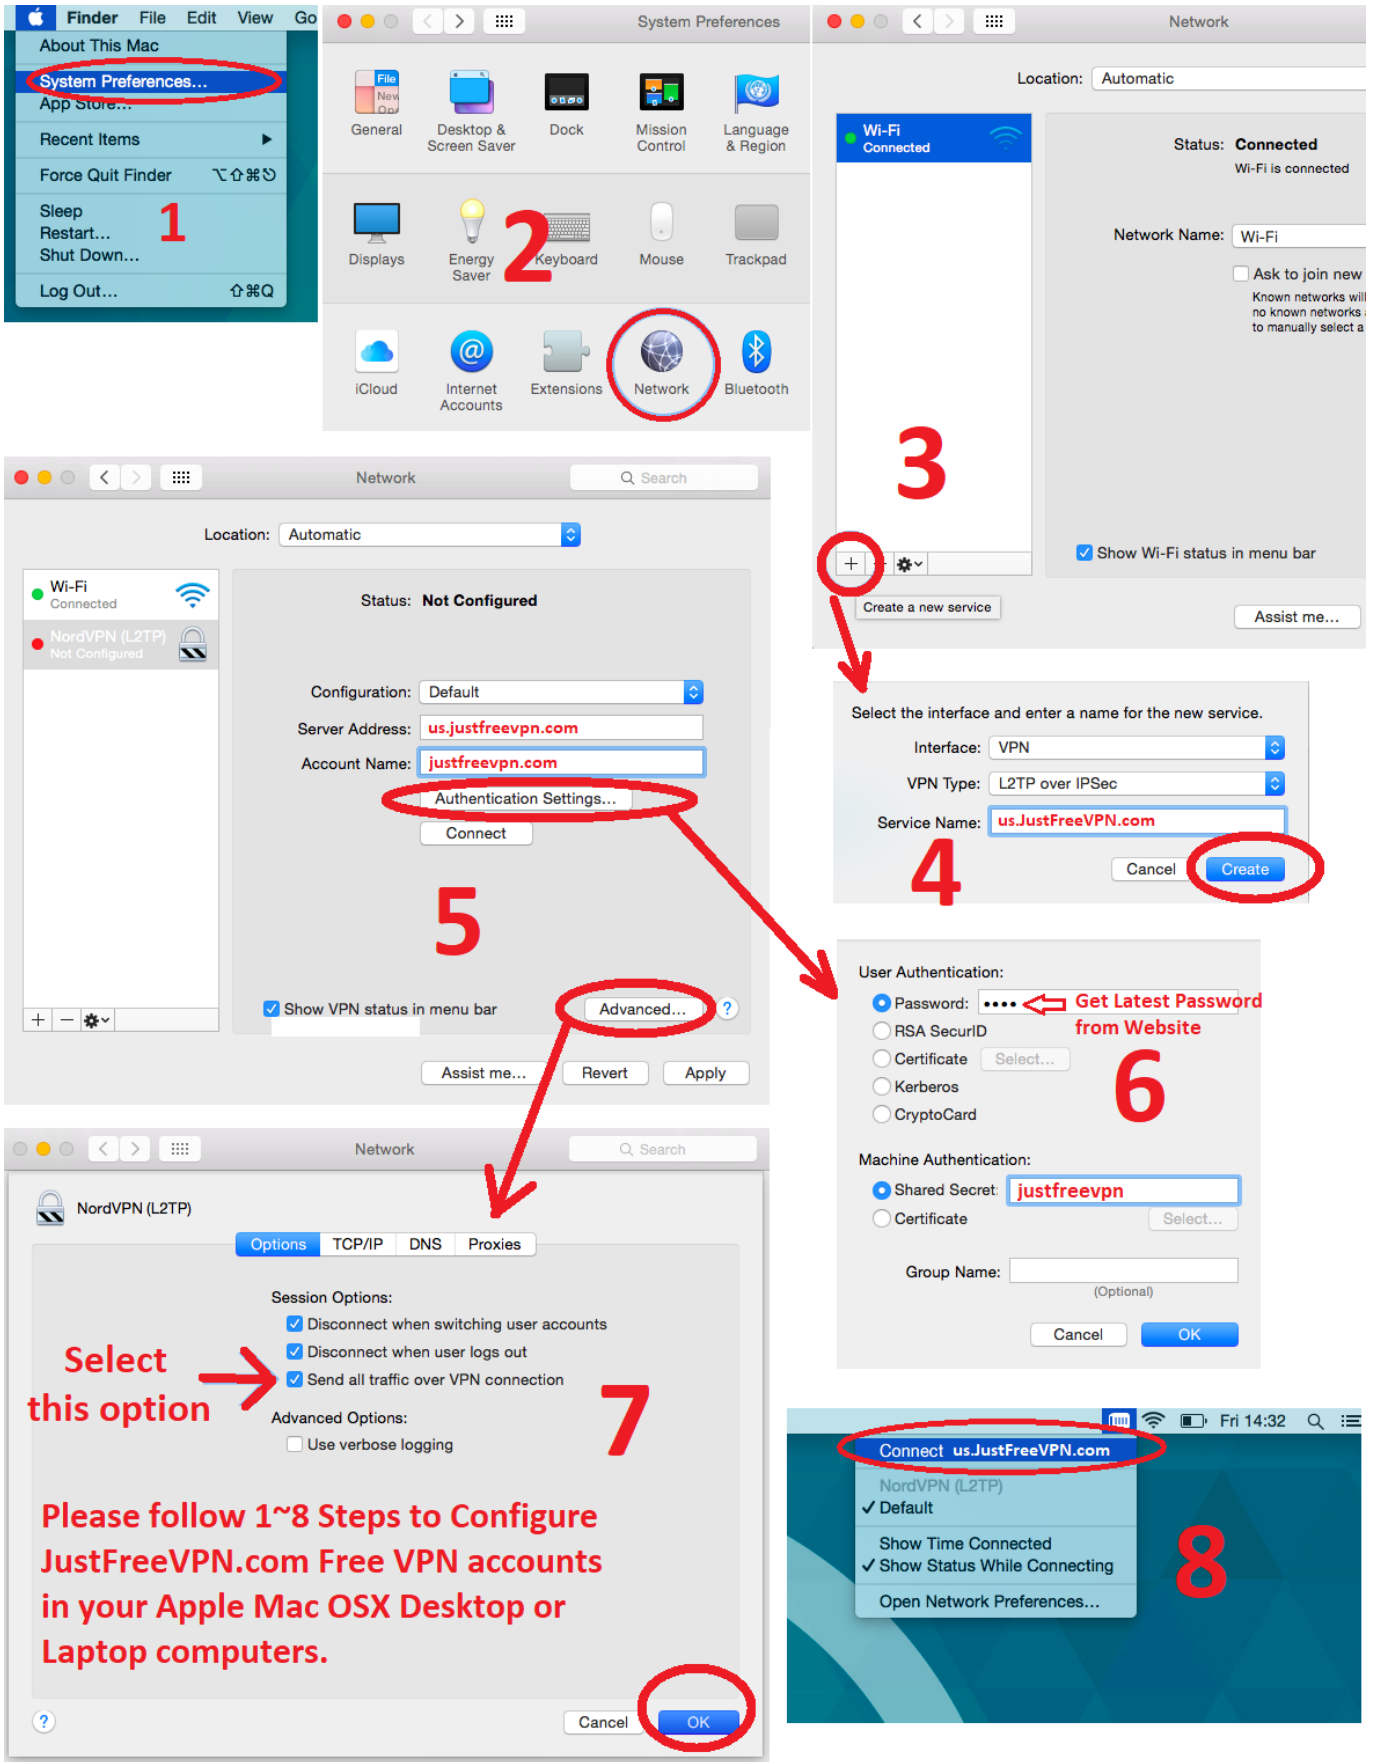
Finder File Edit View Go
About This Mac
System Preferences...
App Store...
Recent Items
Force Quit Finder ⌥⇧⌘⎋
Sleep
Restart...
Shut Down...
1
Log Out... ⇧⌘Q

System Preferences
General
Desktop & Screen Saver
Dock
Mission Control
Language & Region
Displays
Energy Saver
2
Keyboard
Mouse
Trackpad
iCloud
Internet Accounts
Extensions
Network
Bluetooth

Network
Location: Automatic
Wi-Fi
Connected
Status: Connected
Wi-Fi is connected
Network Name: Wi-Fi
Ask to join new
Known networks will
no known networks
to manually select a
3
Show Wi-Fi status in menu bar
Create a new service
Assist me...

Select the interface and enter a name for the new service.
Interface: VPN
VPN Type: L2TP over IPSec
Service Name: us.JustFreeVPN.com
4
Cancel
Create

Network
Search
Location: Automatic
Wi-Fi
Connected
NordVPN (L2TP)
Not Configured
Status: Not Configured
Configuration: Default
Server Address: us.justfreevpn.com
Account Name: justfreevpn.com
Authentication Settings...
Connect
5
Show VPN status in menu bar
Advanced...
?
Assist me...
Revert
Apply

User Authentication:
Password: ••••
Get Latest Password from Website
RSA SecurID
Certificate Select...
Kerberos
CryptoCard
6
Machine Authentication:
Shared Secret: justfreevpn
Certificate Select...
Group Name:
(Optional)
Cancel
OK

Network
Search
NordVPN (L2TP)
Options TCP/IP DNS Proxies
Session Options:
Disconnect when switching user accounts
Disconnect when user logs out
Send all traffic over VPN connection
Select this option
Advanced Options:
Use verbose logging
7
Please follow 1~8 Steps to Configure JustFreeVPN.com Free VPN accounts in your Apple Mac OSX Desktop or Laptop computers.
?
Cancel
OK

Fri 14:32
Connect us.JustFreeVPN.com
NordVPN (L2TP)
✓ Default
Show Time Connected
✓ Show Status While Connecting
Open Network Preferences...
8